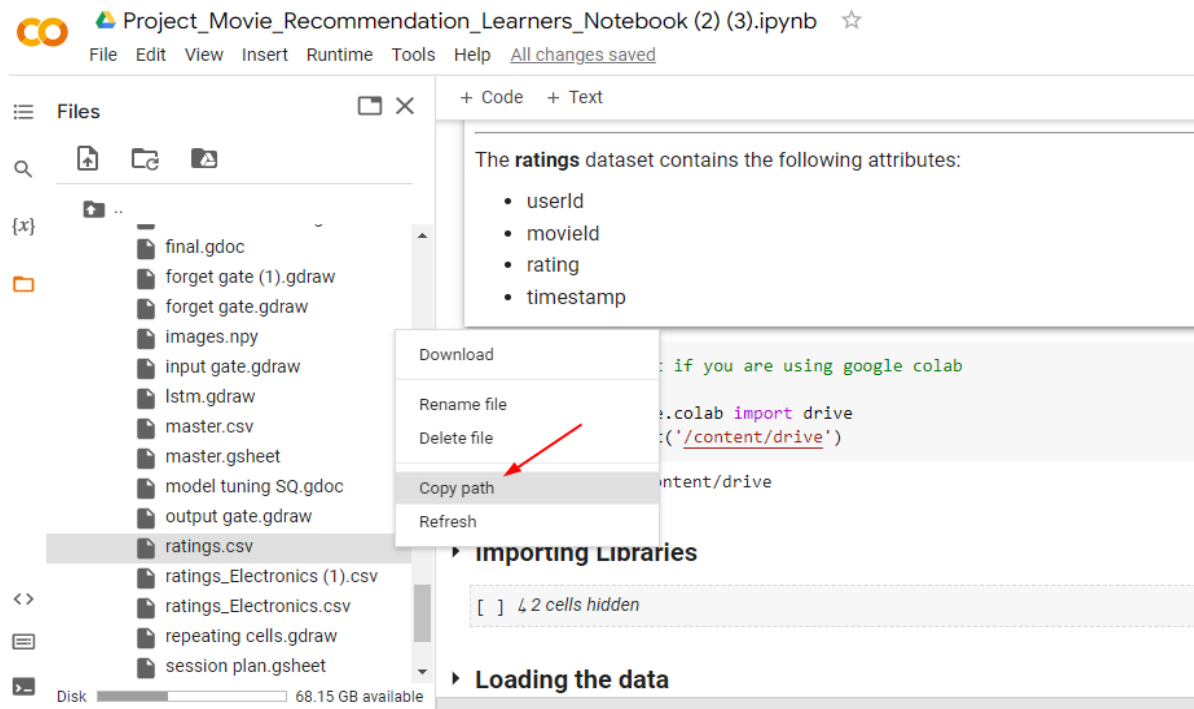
CO Project_Movie_Recommendation_Learners_Notebook (2) (3).ipynb ☆
File Edit View Insert Runtime Tools Help All changes saved

Files

+ Code + Text

..
final.gdoc
forget gate (1).gdraw
forget gate.gdraw
images.npy
input gate.gdraw
lstm.gdraw
master.csv
master.gsheet
model tuning SQ.gdoc
output gate.gdraw
ratings.csv
ratings_Electronics (1).csv
ratings_Electronics.csv
repeating cells.gdraw
session plan.gsheet

Disk 68.15 GB available

The **ratings** dataset contains the following attributes:

- userId
- movieId
- rating
- timestamp

Download
Rename file
Delete file
Copy path
Refresh

t if you are using google colab

e.colab import drive
t('/content/drive')

ontent/drive

Importing Libraries

[ ] 2 cells hidden

Loading the data